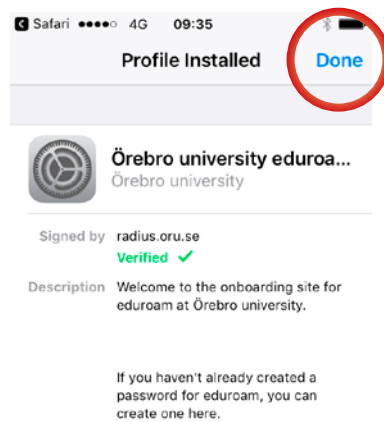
Safari ●●●●○ 4G 09:35

Profile Installed

Done

Örebro university eduroa...
Örebro university

Signed by radius.oru.se
Verified ✓

Description Welcome to the onboarding site for eduroam at Örebro university.

If you haven't already created a password for eduroam, you can create one here.